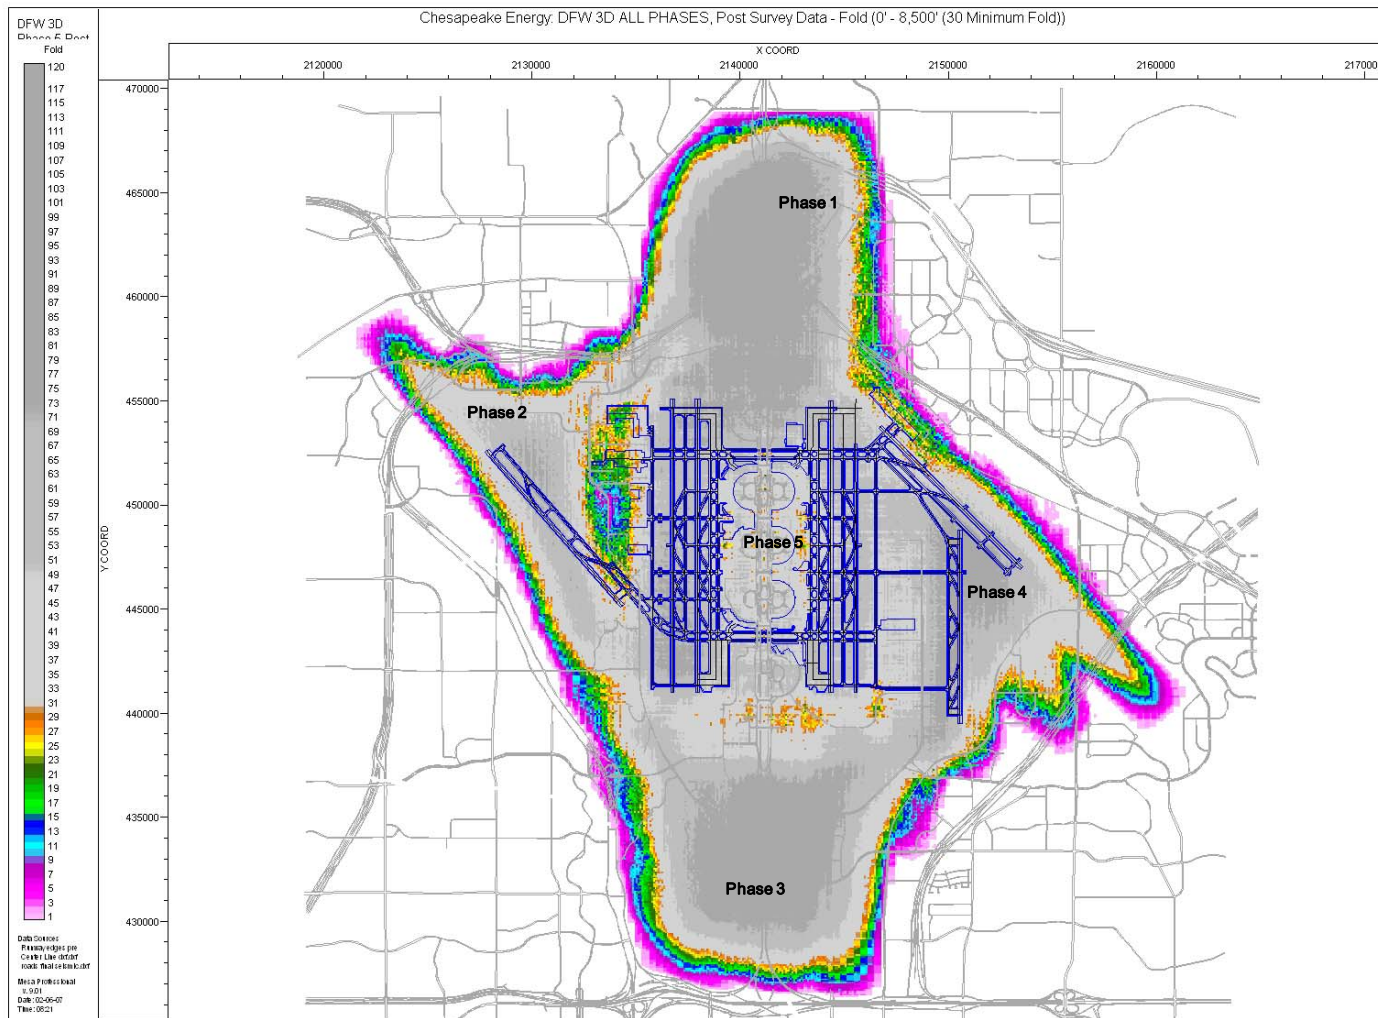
DFW 3D
Phase 5 Post
Fold

120
117
115
113
111
109
107
105
103
101
99
97
95
93
91
89
87
85
83
81
79
77
75
73
71
69
67
65
63
61
59
57
55
53
51
49
47
45
43
41
39
37
35
33
31
29
27
25
23
21
19
17
15
13
11
9
7
5
3
1

Data Sources
Runway edges pre
Center Line dxf.dxf
roads final seismic.dxf

Mesa Professional
v. 9.01
Date: 02-06-07
Time: 08:21

Chesapeake Energy: DFW 3D ALL PHASES, Post Survey Data - Fold (0' - 8,500' (30 Minimum Fold))

X COORD

2120000
2130000
2140000
2150000
2160000
2170000

Y COORD

470000
465000
460000
455000
450000
445000
440000
435000
430000

Phase 1
Phase 2
Phase 5
Phase 4
Phase 3